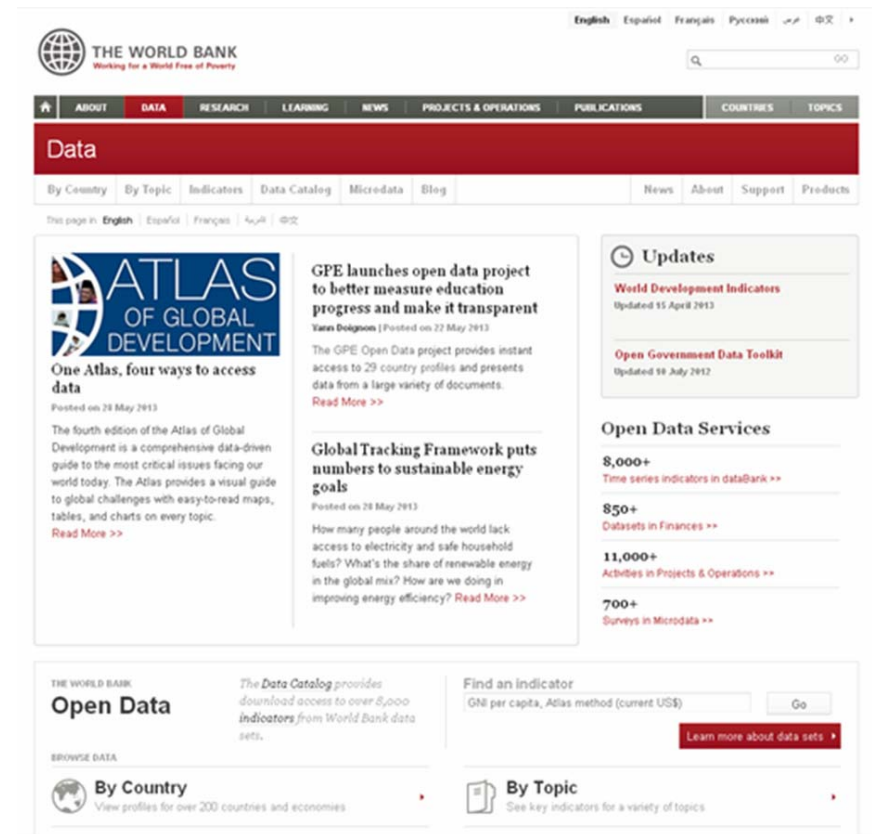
English Español Français Русский عربي 中文

THE WORLD BANK
Working for a World Free of Poverty

GO

ABOUT DATA RESEARCH LEARNING NEWS PROJECTS & OPERATIONS PUBLICATIONS COUNTRIES TOPICS

Data

By Country By Topic Indicators Data Catalog Microdata Blog News About Support Products

This page in: English Español Français عربي 中文

ATLAS OF GLOBAL DEVELOPMENT

One Atlas, four ways to access data
Posted on 28 May 2013

The fourth edition of the Atlas of Global Development is a comprehensive data-driven guide to the most critical issues facing our world today. The Atlas provides a visual guide to global challenges with easy-to-read maps, tables, and charts on every topic.
Read More >>

GPE launches open data project to better measure education progress and make it transparent
Yann Doignon | Posted on 22 May 2013
The GPE Open Data project provides instant access to 29 country profiles and presents data from a large variety of documents.
Read More >>

Global Tracking Framework puts numbers to sustainable energy goals
Posted on 28 May 2013
How many people around the world lack access to electricity and safe household fuels? What's the share of renewable energy in the global mix? How are we doing in improving energy efficiency? Read More >>

Updates
World Development Indicators
Updated 15 April 2013
Open Government Data Toolkit
Updated 10 July 2012

Open Data Services
8,000+
Time series indicators in dataBank >>
850+
Datasets in Finances >>
11,000+
Activities in Projects & Operations >>
700+
Surveys in Microdata >>

THE WORLD BANK
Open Data
The Data Catalog provides download access to over 8,000 indicators from World Bank data sets.

Find an indicator
GNI per capita, Atlas method (current US$)
Go
Learn more about data sets

BROWSE DATA
By Country
View profiles for over 200 countries and economies
By Topic
See key indicators for a variety of topics